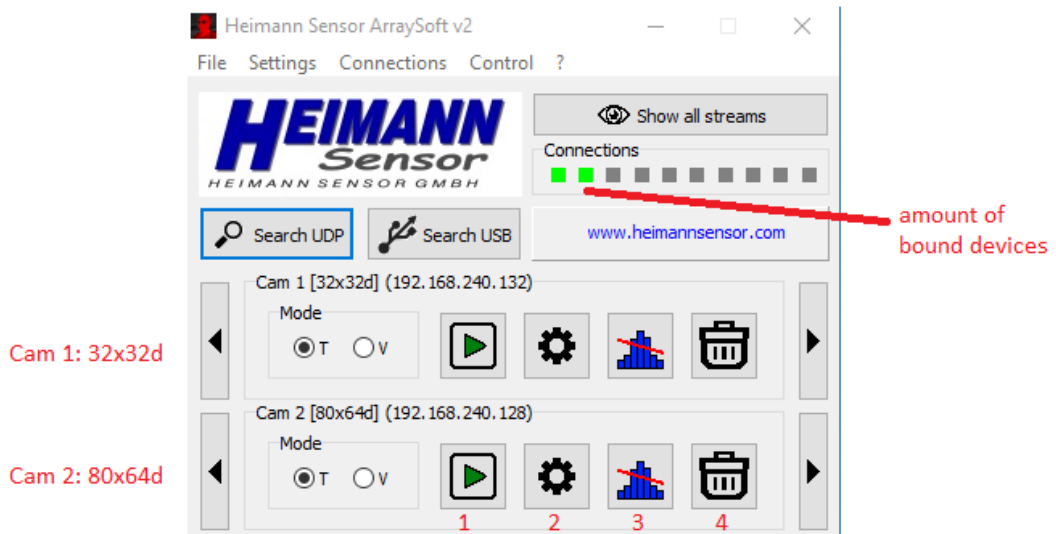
Heimann Sensor ArraySoft v2

File Settings Connections Control ?

HEIMANN Sensor
HEIMANN SENSOR GMBH

Show all streams

Connections

amount of bound devices

Search UDP Search USB www.heimannsensor.com

Cam 1 [32x32d] (192.168.240.132)

Mode
T V

Cam 1: 32x32d

Cam 2 [80x64d] (192.168.240.128)

Mode
T V

Cam 2: 80x64d

1 2 3 4